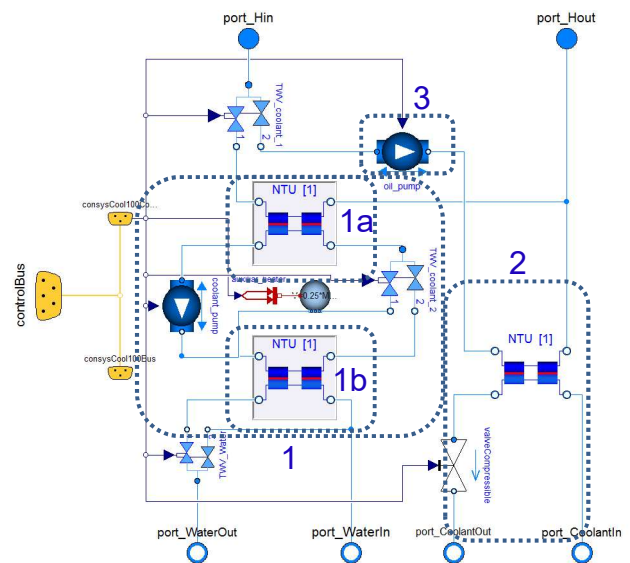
port_Hin

port_Hout

TWV_coolant_1

3

1

2

oil_pump

NTU [1]

1a

consysCool100Co...

controlBus

coolant_pump

Sensor_heater

0.25*V...

TWV_coolant_2

1

2

2

NTU [1]

NTU [1]

1b

consysCool100Bus

TWV_Water

1

valveCompressible

port_WaterOut

port_WaterIn

port_CoolantOut

port_CoolantIn